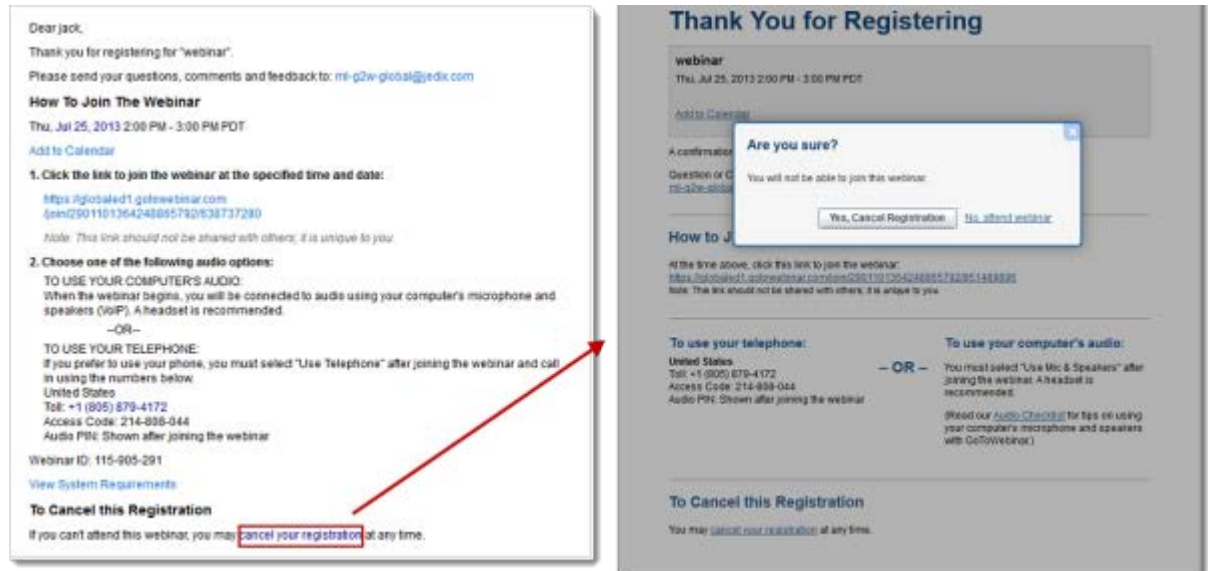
Dear jack,

Thank you for registering for "webinar".

Please send your questions, comments and feedback to: ml-g2w-global@jedix.com

How To Join The Webinar

Thu, Jul 25, 2013 2:00 PM - 3:00 PM PDT

Add to Calendar

1. Click the link to join the webinar at the specified time and date:

https://globaled1.gotowebinar.com/join/2901101364248865792/638737280

Note: This link should not be shared with others; it is unique to you.

2. Choose one of the following audio options:

TO USE YOUR COMPUTER'S AUDIO:
When the webinar begins, you will be connected to audio using your computer's microphone and speakers (VoIP). A headset is recommended.

--OR--

TO USE YOUR TELEPHONE:
If you prefer to use your phone, you must select "Use Telephone" after joining the webinar and call in using the numbers below.
United States
Toll: +1 (805) 679-4172
Access Code: 214-808-044
Audio PIN: Shown after joining the webinar

Webinar ID: 115-905-291

View System Requirements

To Cancel this Registration

If you can't attend this webinar, you may cancel your registration at any time.

Thank You for Registering

webinar
Thu, Jul 25, 2013 2:00 PM - 3:00 PM PDT

Add to Calendar

A confirmation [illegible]

Question or C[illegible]
ml-g2w-global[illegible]

Are you sure?

You will not be able to join this webinar.

Yes, Cancel Registration

No, attend webinar

How to J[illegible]

At the time above, click this link to join the webinar:
https://globaled1.gotowebinar.com/join/2901101364248865792/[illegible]
Note: This link should not be shared with others; it is unique to you.

To use your telephone:

United States
Toll: +1 (805) 679-4172
Access Code: 214-808-044
Audio PIN: Shown after joining the webinar

– OR –

To use your computer's audio:

You must select "Use Mic & Speakers" after joining the webinar. A headset is recommended.

(Read our Audio Checklist for tips on using your computer's microphone and speakers with GoToWebinar.)

To Cancel this Registration

You may cancel your registration at any time.